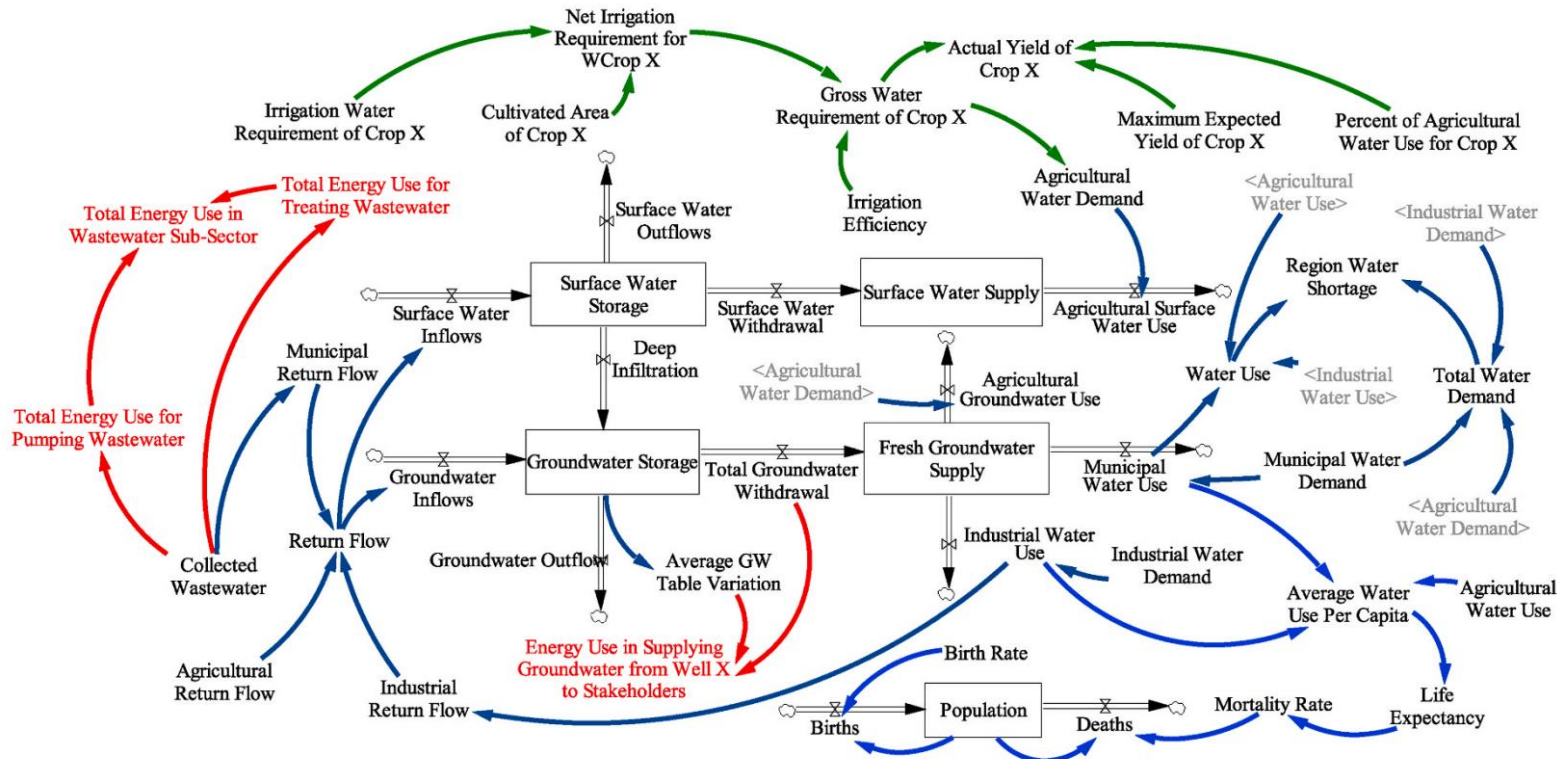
Net Irrigation Requirement for WCrop X

Actual Yield of Crop X

Irrigation Water Requirement of Crop X

Cultivated Area of Crop X

Gross Water Requirement of Crop X

Maximum Expected Yield of Crop X

Percent of Agricultural Water Use for Crop X

Total Energy Use for Treating Wastewater

Total Energy Use in Wastewater Sub-Sector

Surface Water Outflows

Irrigation Efficiency

Agricultural Water Demand

<Agricultural Water Use>

<Industrial Water Demand>

Region Water Shortage

Surface Water Inflows

Surface Water Storage

Surface Water Withdrawal

Surface Water Supply

Agricultural Surface Water Use

Municipal Return Flow

Deep Infiltration

<Agricultural Water Demand>

Agricultural Groundwater Use

Water Use

<Industrial Water Use>

Total Water Demand

Total Energy Use for Pumping Wastewater

Groundwater Inflows

Groundwater Storage

Total Groundwater Withdrawal

Fresh Groundwater Supply

Municipal Water Use

Municipal Water Demand

<Agricultural Water Demand>

Return Flow

Collected Wastewater

Groundwater Outflow

Average GW Table Variation

Industrial Water Use

Industrial Water Demand

Average Water Use Per Capita

Agricultural Water Use

Energy Use in Supplying Groundwater from Well X to Stakeholders

Agricultural Return Flow

Industrial Return Flow

Birth Rate

Births

Population

Deaths

Mortality Rate

Life Expectancy